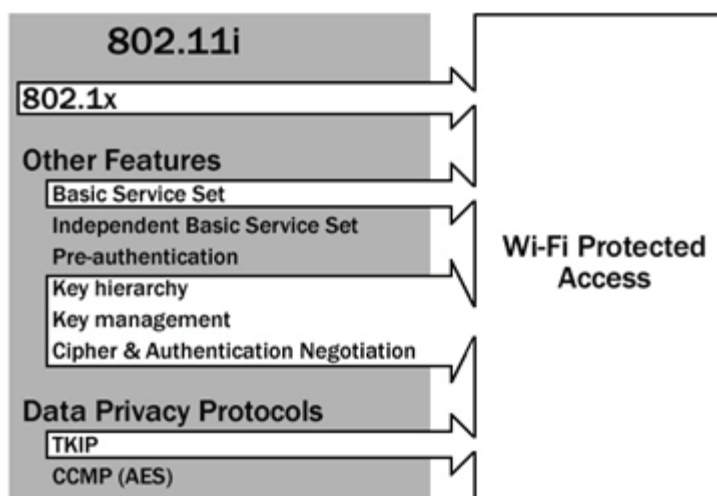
802.11i

802.1x

Other Features

Basic Service Set

Independent Basic Service Set

Pre-authentication

Key hierarchy

Key management

Cipher & Authentication Negotiation

Data Privacy Protocols

TKIP

CCMP (AES)

Wi-Fi Protected Access